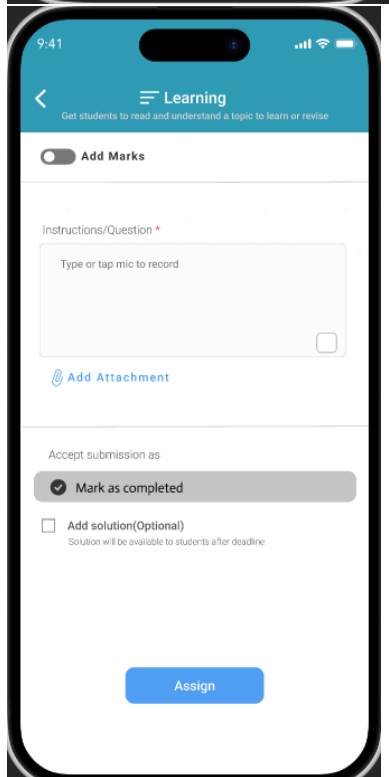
9:41

Learning
Get students to read and understand a topic to learn or revise

Add Marks

Instructions/Question *

Type or tap mic to record

Add Attachment

Accept submission as

Mark as completed

Add solution(Optional)
Solution will be available to students after deadline

Assign